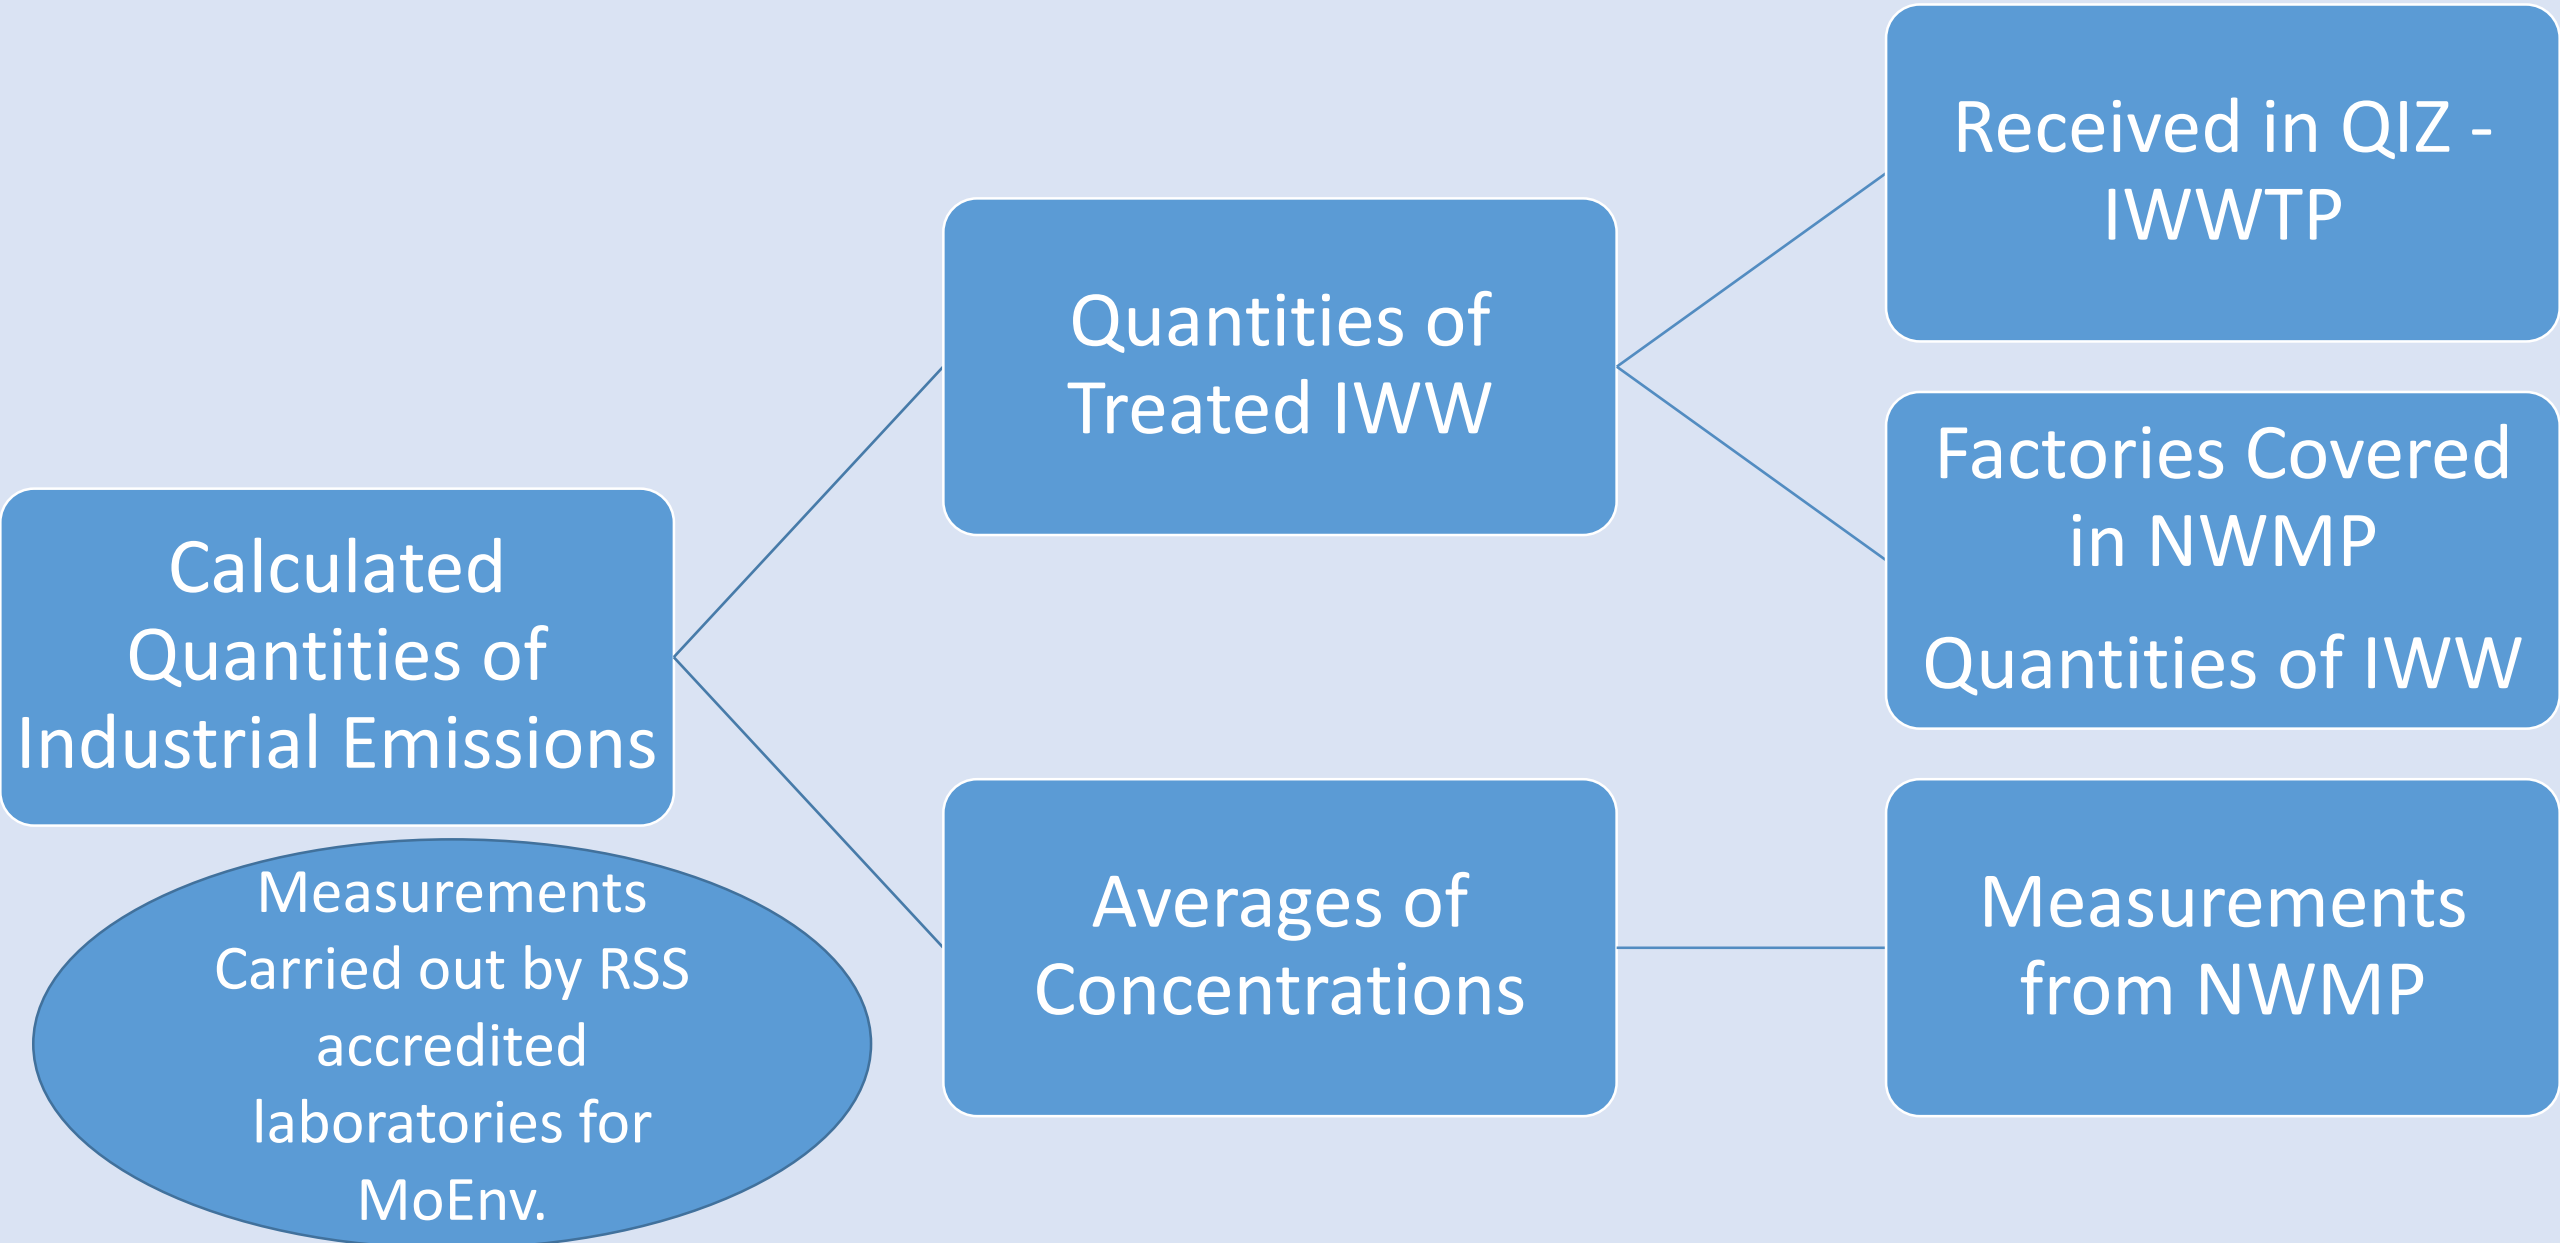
Calculated Quantities of Industrial Emissions

Measurements Carried out by RSS accredited laboratories for MoEnv.

Quantities of Treated IWW

Averages of Concentrations

Received in QIZ - IWWTP

Factories Covered in NWMP

Quantities of IWW

Measurements from NWMP